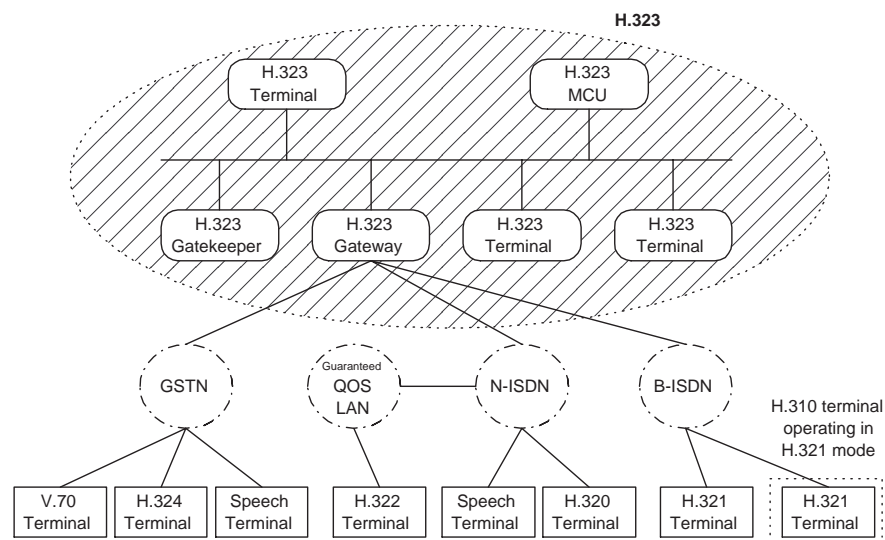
H.323

H.323 Terminal

H.323 MCU

H.323 Gatekeeper

H.323 Gateway

H.323 Terminal

H.323 Terminal

GSTN

Guaranteed QOS LAN

N-ISDN

B-ISDN

H.310 terminal operating in H.321 mode

V.70 Terminal

H.324 Terminal

Speech Terminal

H.322 Terminal

Speech Terminal

H.320 Terminal

H.321 Terminal

H.321 Terminal